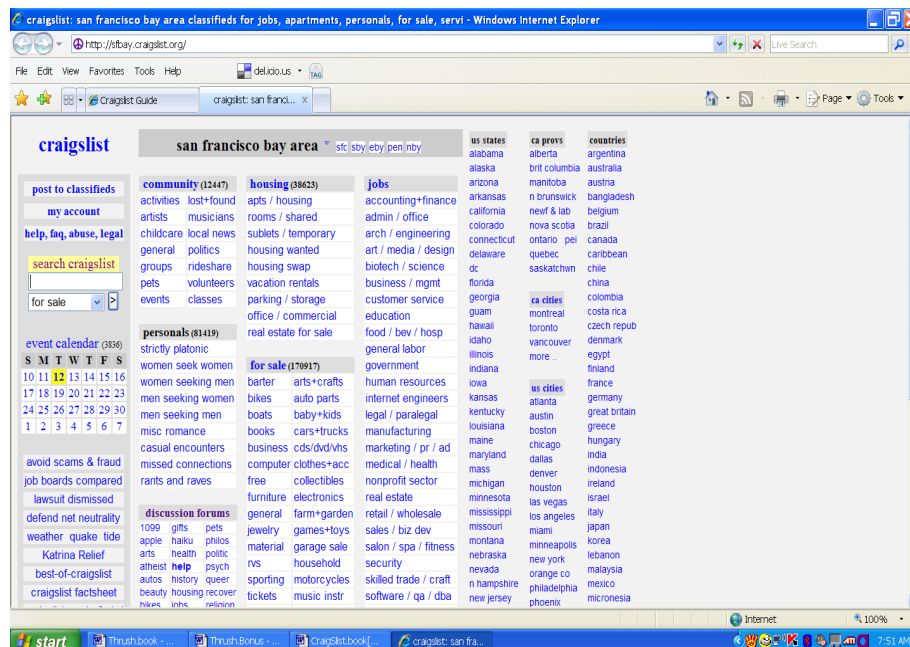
craigslist: san francisco bay area classifieds for jobs, apartments, personals, for sale, servi - Windows Internet Explorer

http://sfbay.craigslist.org/

Live Search

File Edit View Favorites Tools Help

del.icio.us TAG

Craigslist Guide

craigslist: san franci...

Page Tools

craigslist

san francisco bay area sfc sby eby pen nby

post to classifieds
my account
help, faq, abuse, legal

search craigslist

for sale

event calendar (3836)

| S | M | T | W | T | F | S |
|---|---|---|---|---|---|---|
| 10 | 11 | 12 | 13 | 14 | 15 | 16 |
| 17 | 18 | 19 | 20 | 21 | 22 | 23 |
| 24 | 25 | 26 | 27 | 28 | 29 | 30 |
| 1 | 2 | 3 | 4 | 5 | 6 | 7 |

avoid scams & fraud
job boards compared
lawsuit dismissed
defend net neutrality
weather quake tide
Katrina Relief
best-of-craigslist
craigslist factsheet

community (12447)
activities lost+found
artists musicians
childcare local news
general politics
groups rideshare
pets volunteers
events classes

personals (81419)
strictly platonic
women seek women
women seeking men
men seeking women
men seeking men
misc romance
casual encounters
missed connections
rants and raves

discussion forums
1099 gifts pets
apple haiku philos
arts health politic
atheist help psych
autos history queer
beauty housing recover
bikes jobs religion

housing (38623)
apts / housing
rooms / shared
sublets / temporary
housing wanted
housing swap
vacation rentals
parking / storage
office / commercial
real estate for sale

for sale (170917)
barter arts+crafts
bikes auto parts
boats baby+kids
books cars+trucks
business cds/dvd/vhs
computer clothes+acc
free collectibles
furniture electronics
general farm+garden
jewelry games+toys
material garage sale
rvs household
sporting motorcycles
tickets music instr

jobs
accounting+finance
admin / office
arch / engineering
art / media / design
biotech / science
business / mgmt
customer service
education
food / bev / hosp
general labor
government
human resources
internet engineers
legal / paralegal
manufacturing
marketing / pr / ad
medical / health
nonprofit sector
real estate
retail / wholesale
sales / biz dev
salon / spa / fitness
security
skilled trade / craft
software / qa / dba

us states
alabama
alaska
arizona
arkansas
california
colorado
connecticut
delaware
dc
florida
georgia
guam
hawaii
idaho
illinois
indiana
iowa
kansas
kentucky
louisiana
maine
maryland
mass
michigan
minnesota
mississippi
missouri
montana
nebraska
nevada
n hampshire
new jersey

ca provs
alberta
brit columbia
manitoba
n brunswick
newf & lab
nova scotia
ontario pei
quebec
saskatchwn

ca cities
montreal
toronto
vancouver
more ..

us cities
atlanta
austin
boston
chicago
dallas
denver
houston
las vegas
los angeles
miami
minneapolis
new york
orange co
philadelphia
phoenix

countries
argentina
australia
austria
bangladesh
belgium
brazil
canada
caribbean
chile
china
colombia
costa rica
czech repub
denmark
egypt
finland
france
germany
great britain
greece
hungary
india
indonesia
ireland
israel
italy
japan
korea
lebanon
malaysia
mexico
micronesia

Internet 100%

start Thrush.book - ... Thrush.Bonus - ... CraigsList.book[... craigslist: san fra... 7:51 AM